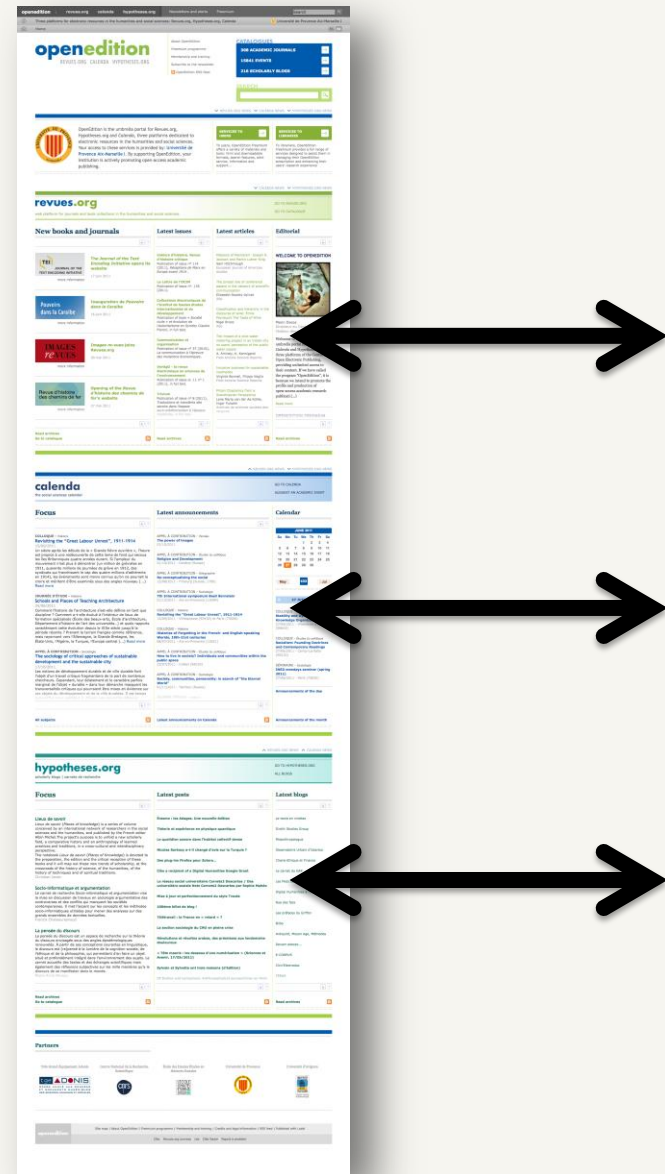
openedition revues.org calenda hypotheses.org

openedition

CATALOGUES
308 ACADEMIC JOURNALS
13841 EVENTS
216 SCHOLARLY BLOGS

SEARCH

OpenEdition is the umbrella portal for Revues.org, Hypotheses.org and Calenda, three platforms dedicated to electronic resources in the humanities and social sciences.

SERVICES TO USERS

SERVICES TO LIBRARIES

revues.org

New books and journals

Latest issues

Latest articles

Editorial

WELCOME TO OPENEDITION

The Journal of the Text Encoding Initiative opens its website

Inauguration de Pouvoirs dans la Caraïbe

Images en revues joins Revues.org

Opening of the Revue d'histoire des chemins de fer's website

calenda

Focus

Revisiting the "Great Labour Unrest", 1911-1914

Schools and Places of Teaching architecture

The sociology of critical approaches of sustainable development and the sustainable city

Latest announcements

Calendar

JUNE 2011

Announcements of the day

hypotheses.org

Focus

Latest posts

Latest blogs

Partners

ADONIS